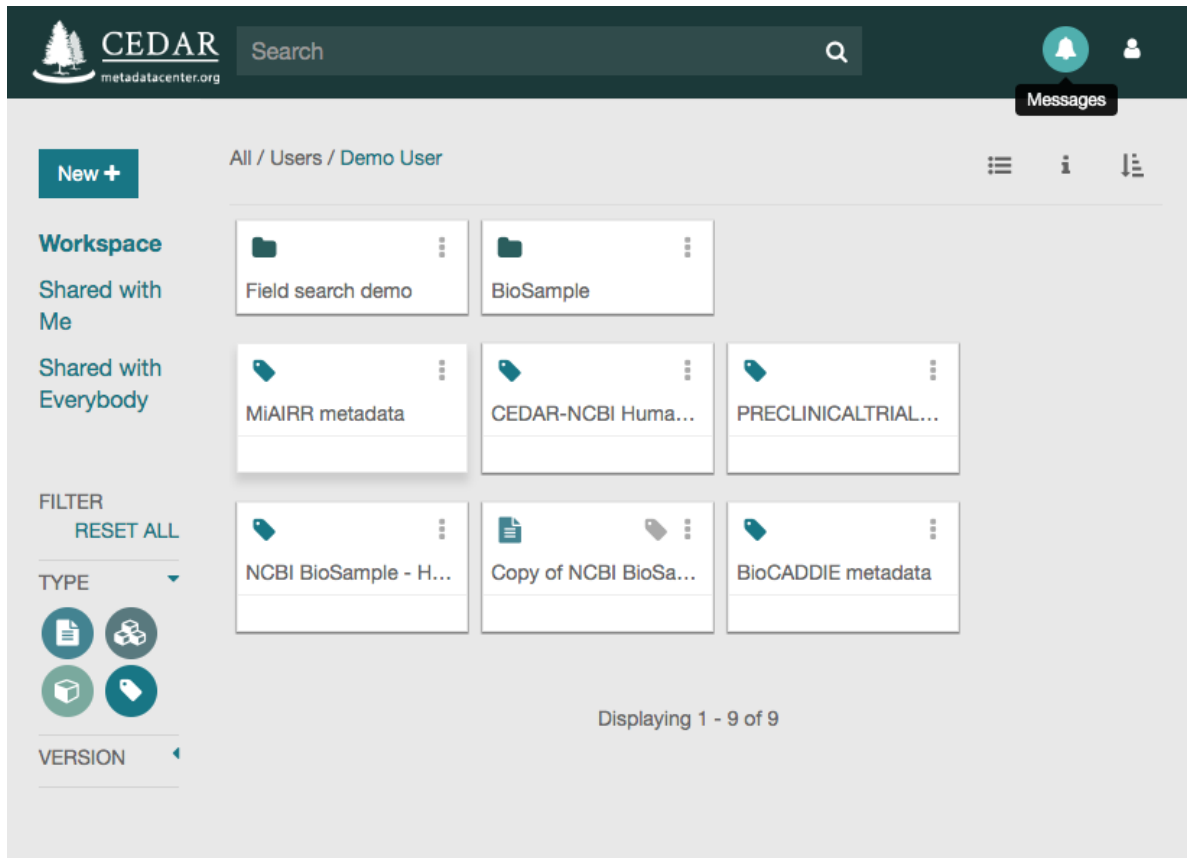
CEDAR
metadatacenter.org

Search

Messages

New +

All / Users / Demo User

Workspace

Shared with Me

Shared with Everybody

FILTER
RESET ALL

TYPE

VERSION

Field search demo

BioSample

MiAIRR metadata

CEDAR-NCBI Huma...

PRECLINICALTRIAL...

NCBI BioSample - H...

Copy of NCBI BioSa...

BioCADDIE metadata

Displaying 1 - 9 of 9